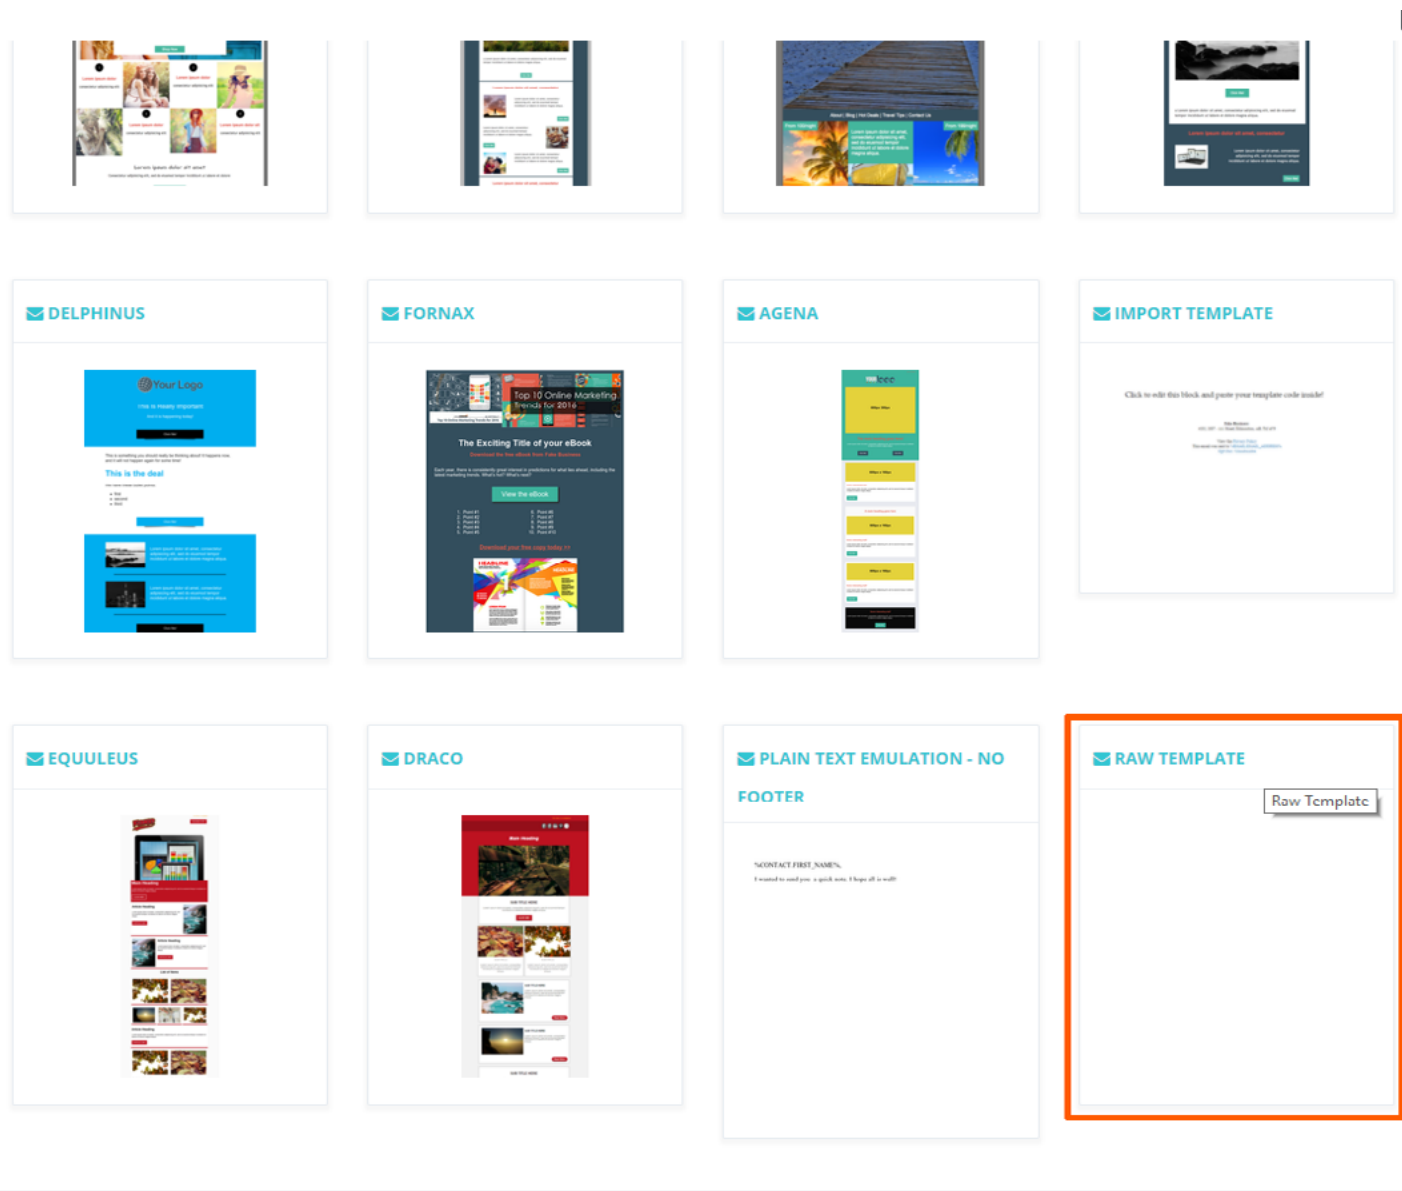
DELPHINUS

Your Logo

This is the deal

FORNAX

Top 10 Online Marketing Trends for 2016

The Exciting Title of your eBook

View the eBook

AGENA

IMPORT TEMPLATE

Click to edit this block and paste your template code inside!

EQUULEUS

DRACO

PLAIN TEXT EMULATION - NO FOOTER

%CONTACT_FIRST_NAME%,

I wanted to send you a quick note. I hope all is well!

RAW TEMPLATE

Raw Template